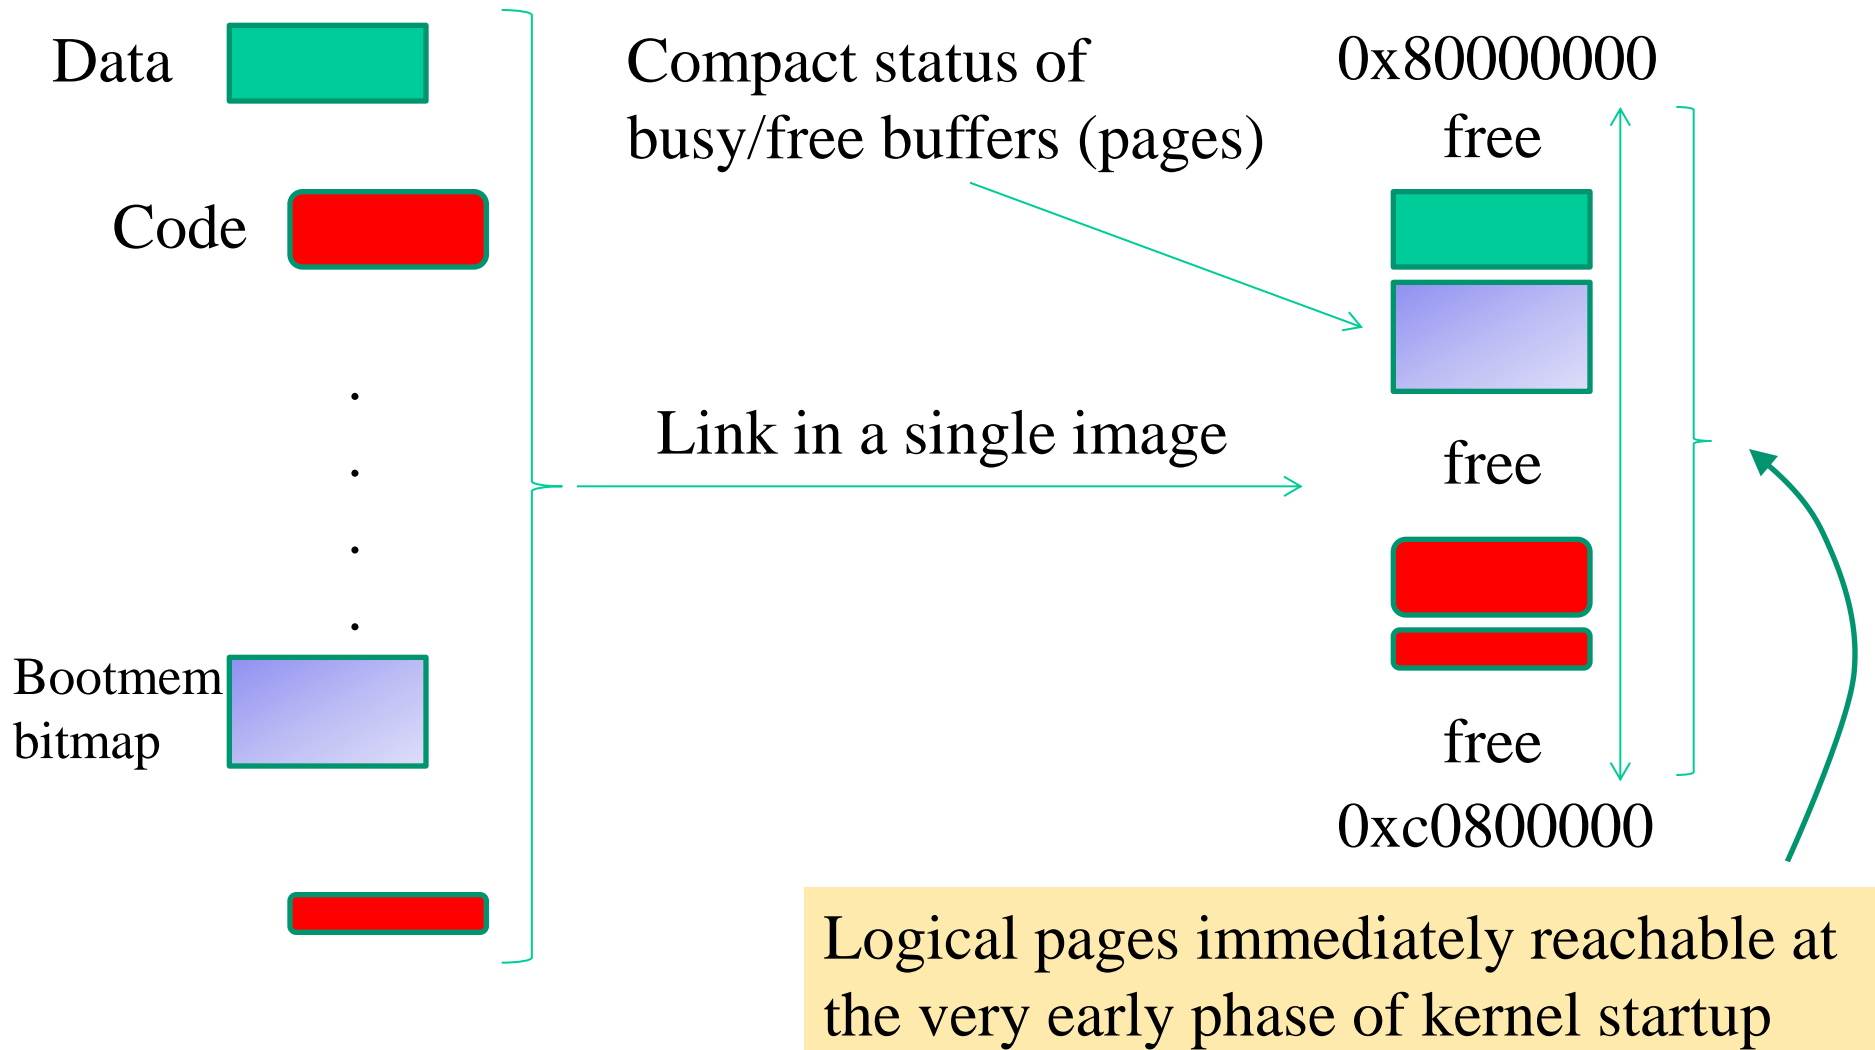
Data

Code

.
.
.
.

Bootmem bitmap

Compact status of busy/free buffers (pages)

Link in a single image

0x80000000

free

free

free

0xc0800000

Logical pages immediately reachable at the very early phase of kernel startup